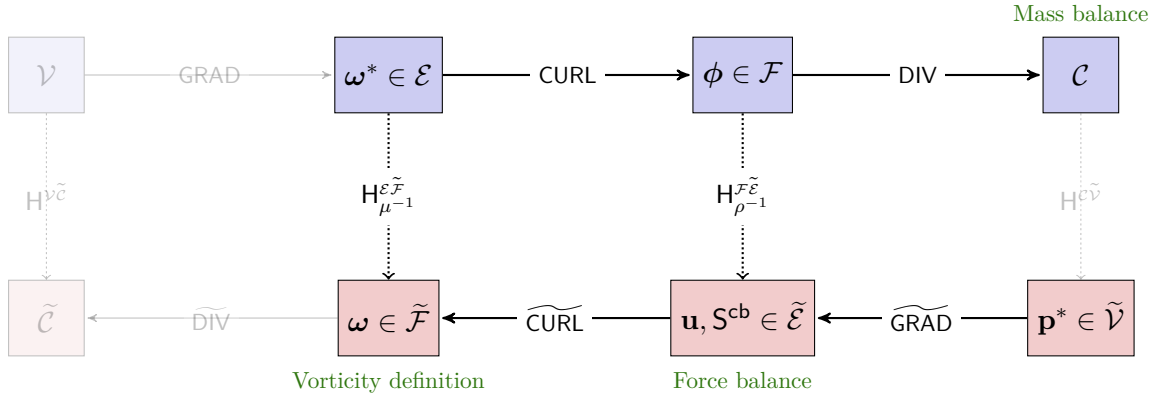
Mass balance

$\mathcal{V}$ GRAD $\boldsymbol{\omega}^* \in \mathcal{E}$ CURL $\boldsymbol{\phi} \in \mathcal{F}$ DIV $\mathcal{C}$

$\mathsf{H}^{\mathcal{V}\widetilde{\mathcal{C}}}$ $\mathsf{H}^{\mathcal{E}\widetilde{\mathcal{F}}}_{\mu^{-1}}$ $\mathsf{H}^{\mathcal{F}\widetilde{\mathcal{E}}}_{\rho^{-1}}$ $\mathsf{H}^{\mathcal{C}\widetilde{\mathcal{V}}}$

$\widetilde{\mathcal{C}}$ $\widetilde{\mathsf{DIV}}$ $\boldsymbol{\omega} \in \widetilde{\mathcal{F}}$ $\widetilde{\mathsf{CURL}}$ $\mathbf{u}, \mathsf{S}^{\mathsf{cb}} \in \widetilde{\mathcal{E}}$ $\widetilde{\mathsf{GRAD}}$ $\mathbf{p}^* \in \widetilde{\mathcal{V}}$

Vorticity definition

Force balance